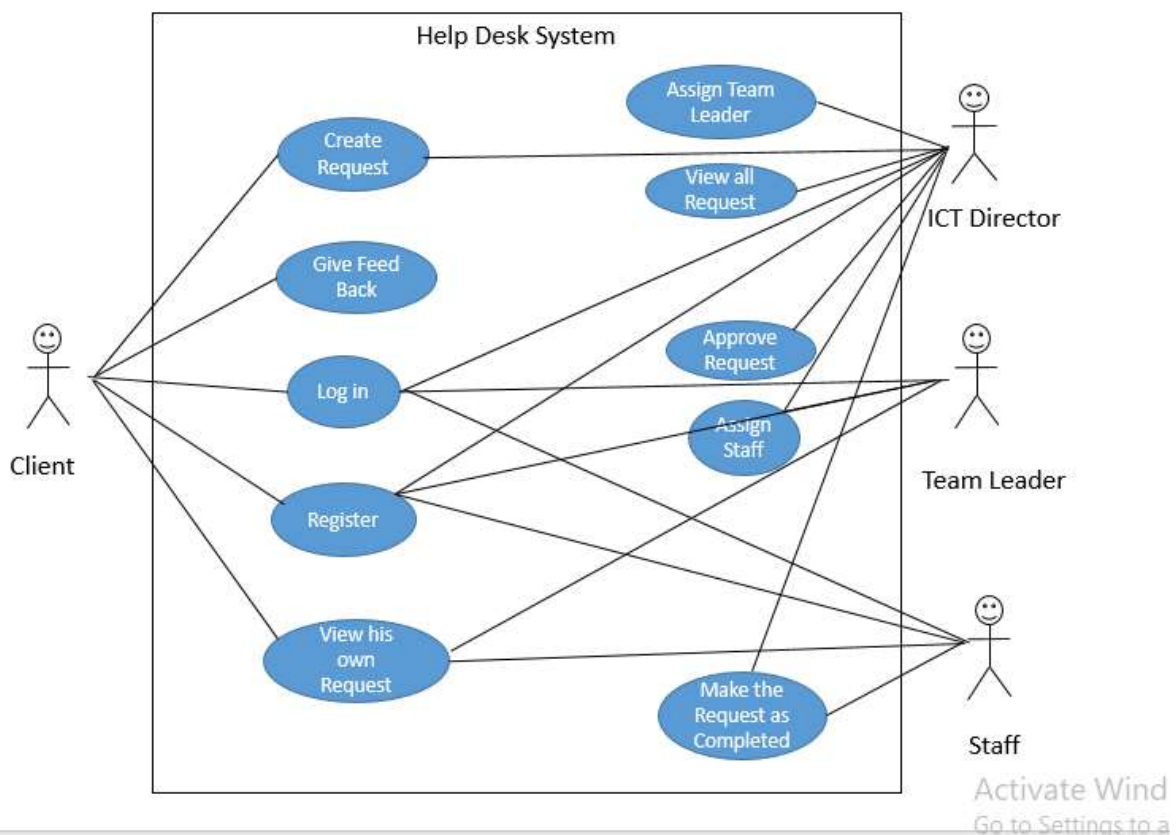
Help Desk System

Assign Team Leader

Create Request

View all Request

ICT Director

Give Feed Back

Client

Approve Request

Log in

Assign Staff

Team Leader

Register

View his own Request

Make the Request as Completed

Staff

Activate Wind
Go to Settings to a